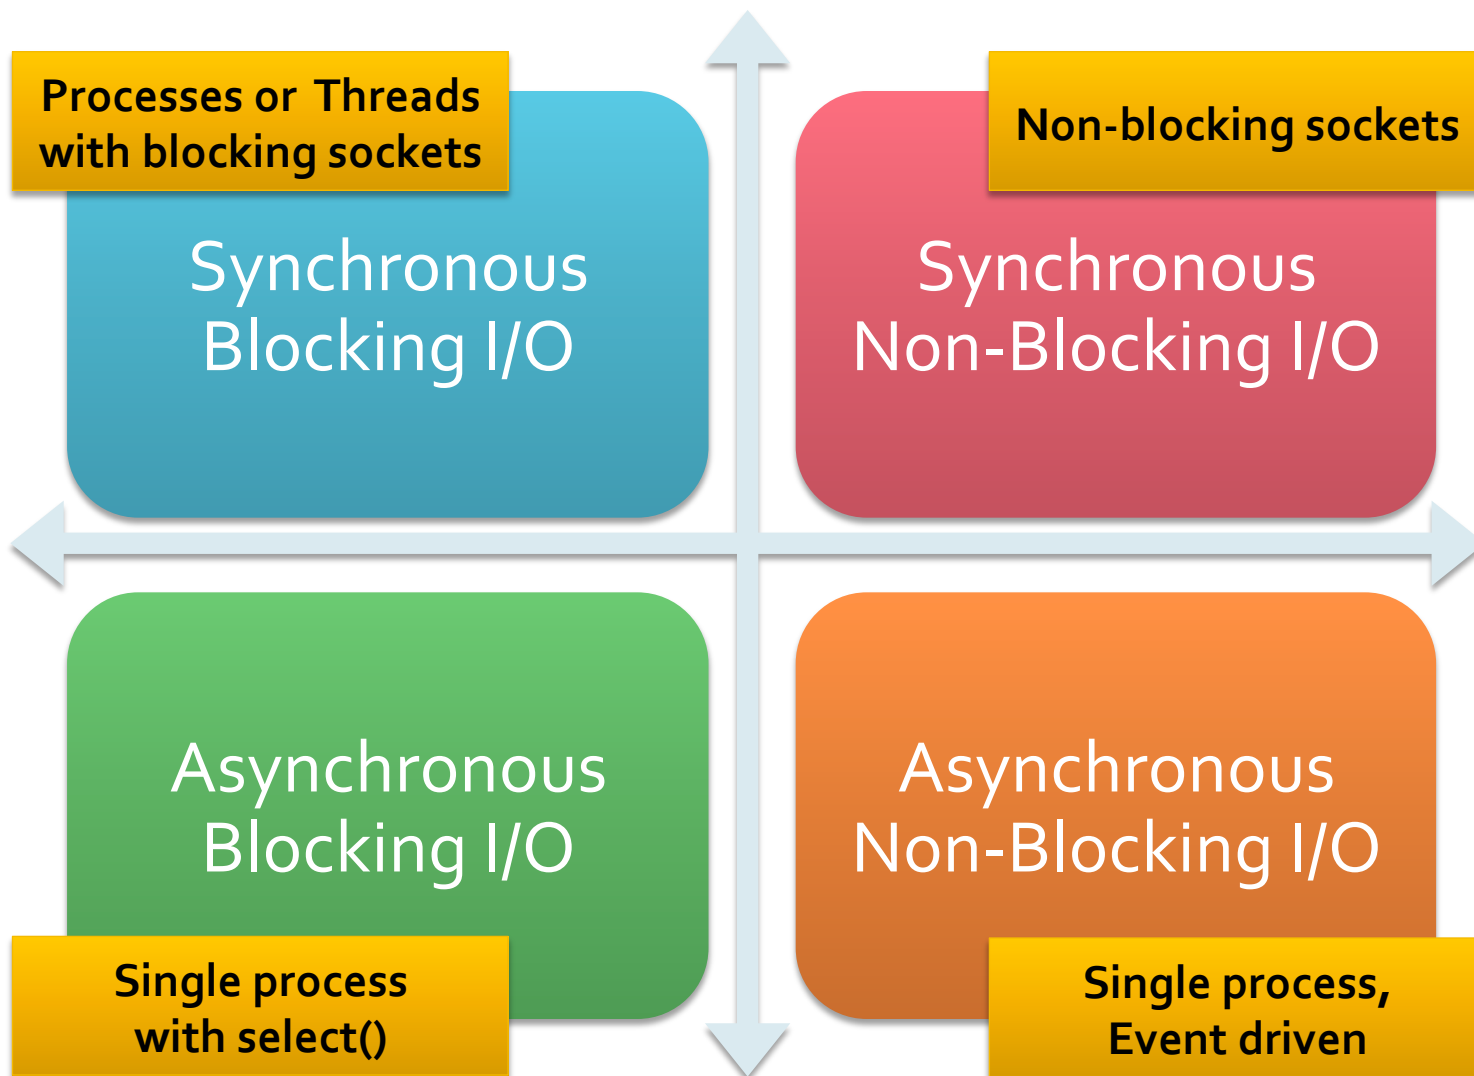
Processes or Threads with blocking sockets

Synchronous Blocking I/O

Non-blocking sockets

Synchronous Non-Blocking I/O

Asynchronous Blocking I/O

Single process with select()

Asynchronous Non-Blocking I/O

Single process, Event driven